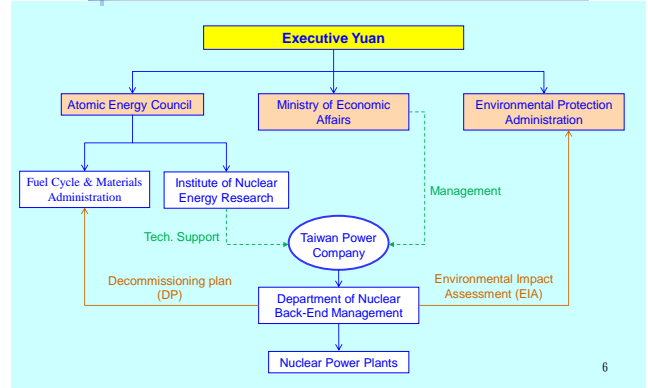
Executive Yuan

Atomic Energy Council

Ministry of Economic Affairs

Environmental Protection Administration

Fuel Cycle & Materials Administration

Institute of Nuclear Energy Research

Management

Tech. Support

Taiwan Power Company

Decommissioning plan (DP)

Environmental Impact Assessment (EIA)

Department of Nuclear Back-End Management

Nuclear Power Plants

6